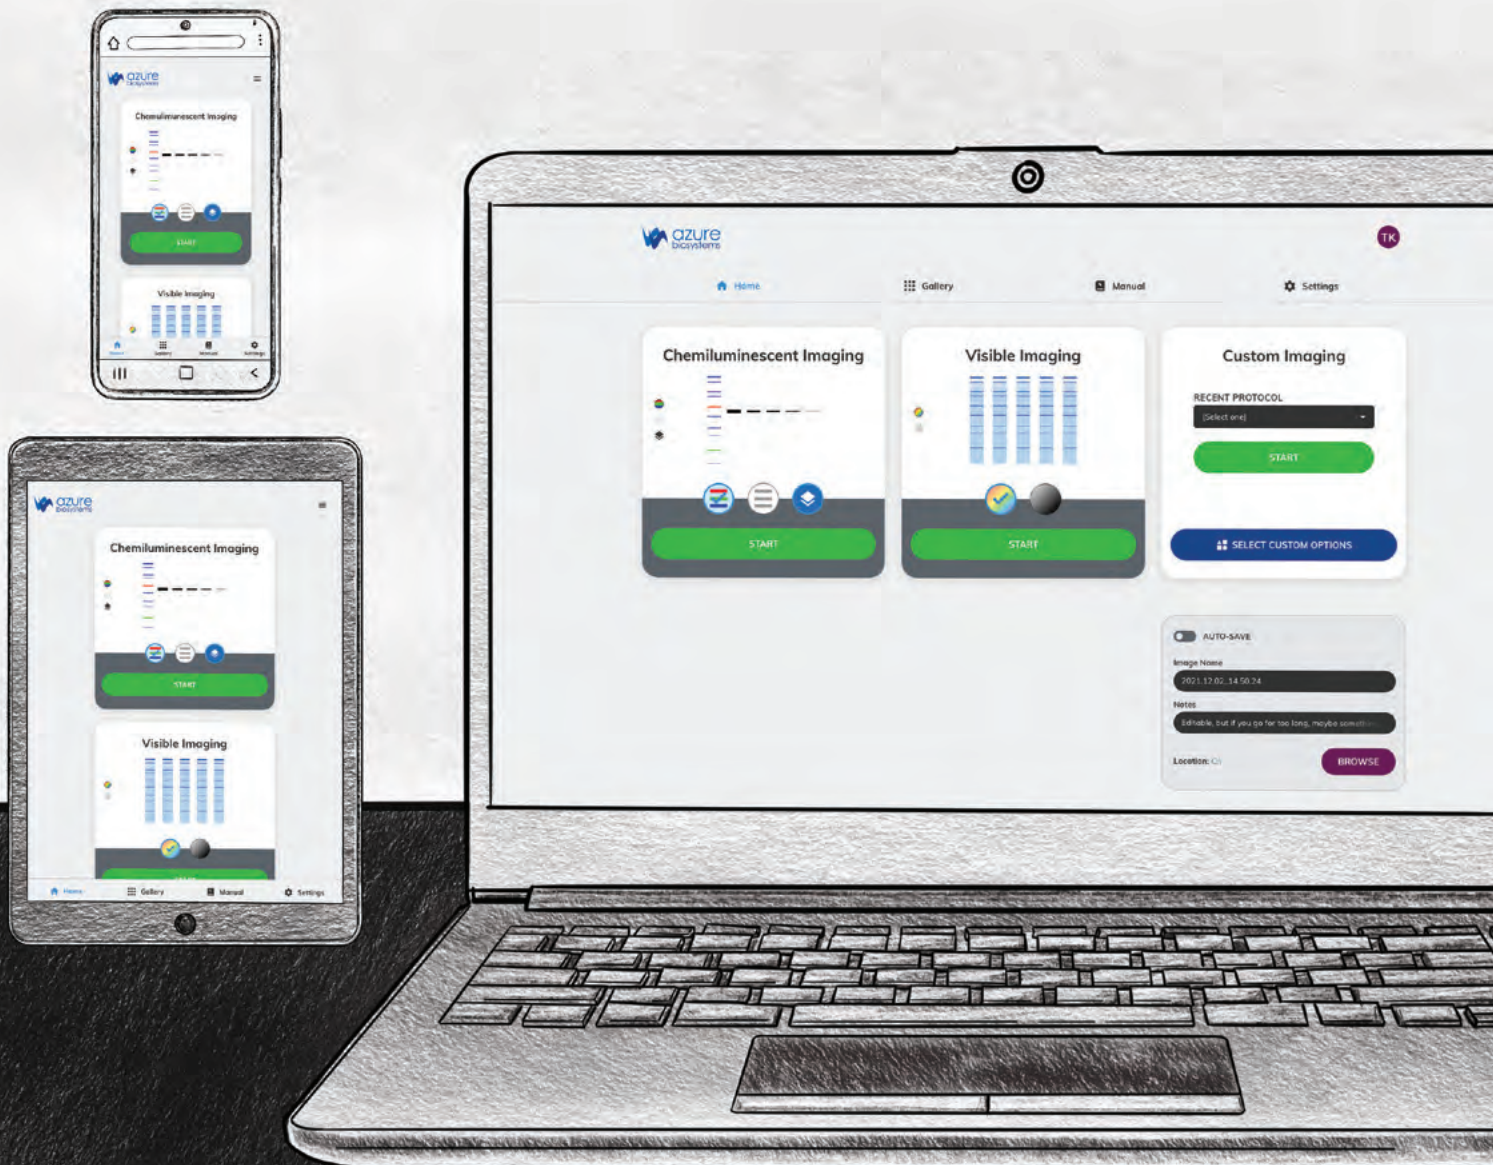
azure biosystems

Chemiluminescent Imaging

START

Visible Imaging

Home
Gallery
Manual
Settings

azure biosystems

Chemiluminescent Imaging

START

Visible Imaging

Home
Gallery
Manual
Settings

azure biosystems

TK

Home
Gallery
Manual
Settings

Chemiluminescent Imaging

START

Visible Imaging

START

Custom Imaging

RECENT PROTOCOL
[Select one]

START

SELECT CUSTOM OPTIONS

AUTO-SAVE

Image Name
2021.12.02_14.50.24

Notes
Editable, but if you go for too long, maybe someth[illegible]

Location: C:\

BROWSE